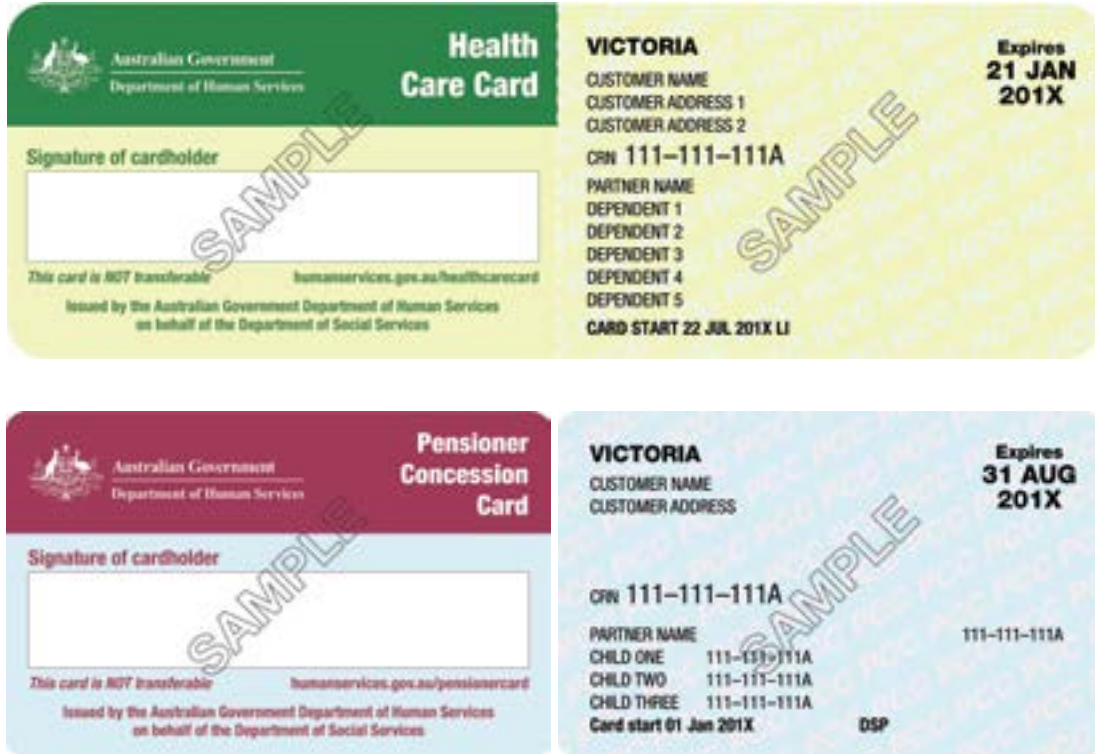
Australian Government
Department of Human Services

Health Care Card

Signature of cardholder

SAMPLE

This card is NOT transferable humanservices.gov.au/healthcarecard

Issued by the Australian Government Department of Human Services on behalf of the Department of Social Services

VICTORIA

Expires 21 JAN 201X

CUSTOMER NAME
CUSTOMER ADDRESS 1
CUSTOMER ADDRESS 2

CRN 111-111-111A

PARTNER NAME
DEPENDENT 1
DEPENDENT 2
DEPENDENT 3
DEPENDENT 4
DEPENDENT 5

SAMPLE

CARD START 22 JUL 201X LI

Australian Government
Department of Human Services

Pensioner Concession Card

Signature of cardholder

SAMPLE

This card is NOT transferable humanservices.gov.au/pensionercard

Issued by the Australian Government Department of Human Services on behalf of the Department of Social Services

VICTORIA

Expires 31 AUG 201X

CUSTOMER NAME
CUSTOMER ADDRESS

CRN 111-111-111A

SAMPLE

PARTNER NAME 111-111-111A
CHILD ONE 111-111-111A
CHILD TWO 111-111-111A
CHILD THREE 111-111-111A
Card start 01 Jan 201X DSP